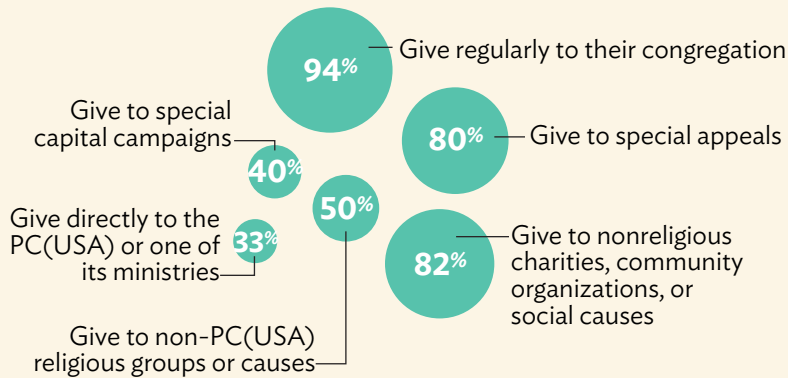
94% Give regularly to their congregation

Give to special capital campaigns 40%

80% Give to special appeals

50%

Give directly to the PC(USA) or one of its ministries 33%

82% Give to nonreligious charities, community organizations, or social causes

Give to non-PC(USA) religious groups or causes